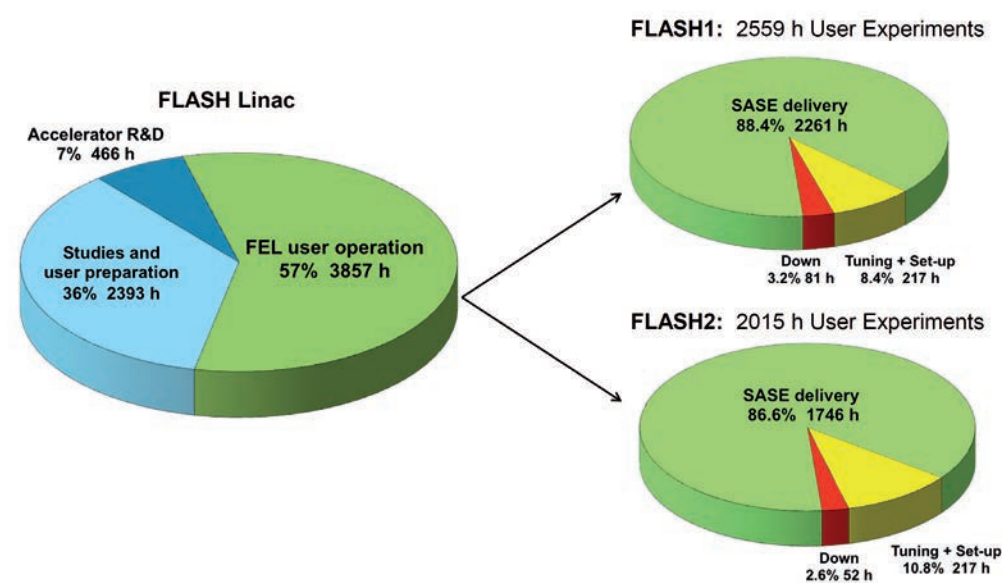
FLASH Linac

Accelerator R&D
7% 466 h

Studies and user preparation
36% 2393 h

FEL user operation
57% 3857 h

FLASH1: 2559 h User Experiments

SASE delivery
88.4% 2261 h

Down
3.2% 81 h

Tuning + Set-up
8.4% 217 h

FLASH2: 2015 h User Experiments

SASE delivery
86.6% 1746 h

Down
2.6% 52 h

Tuning + Set-up
10.8% 217 h